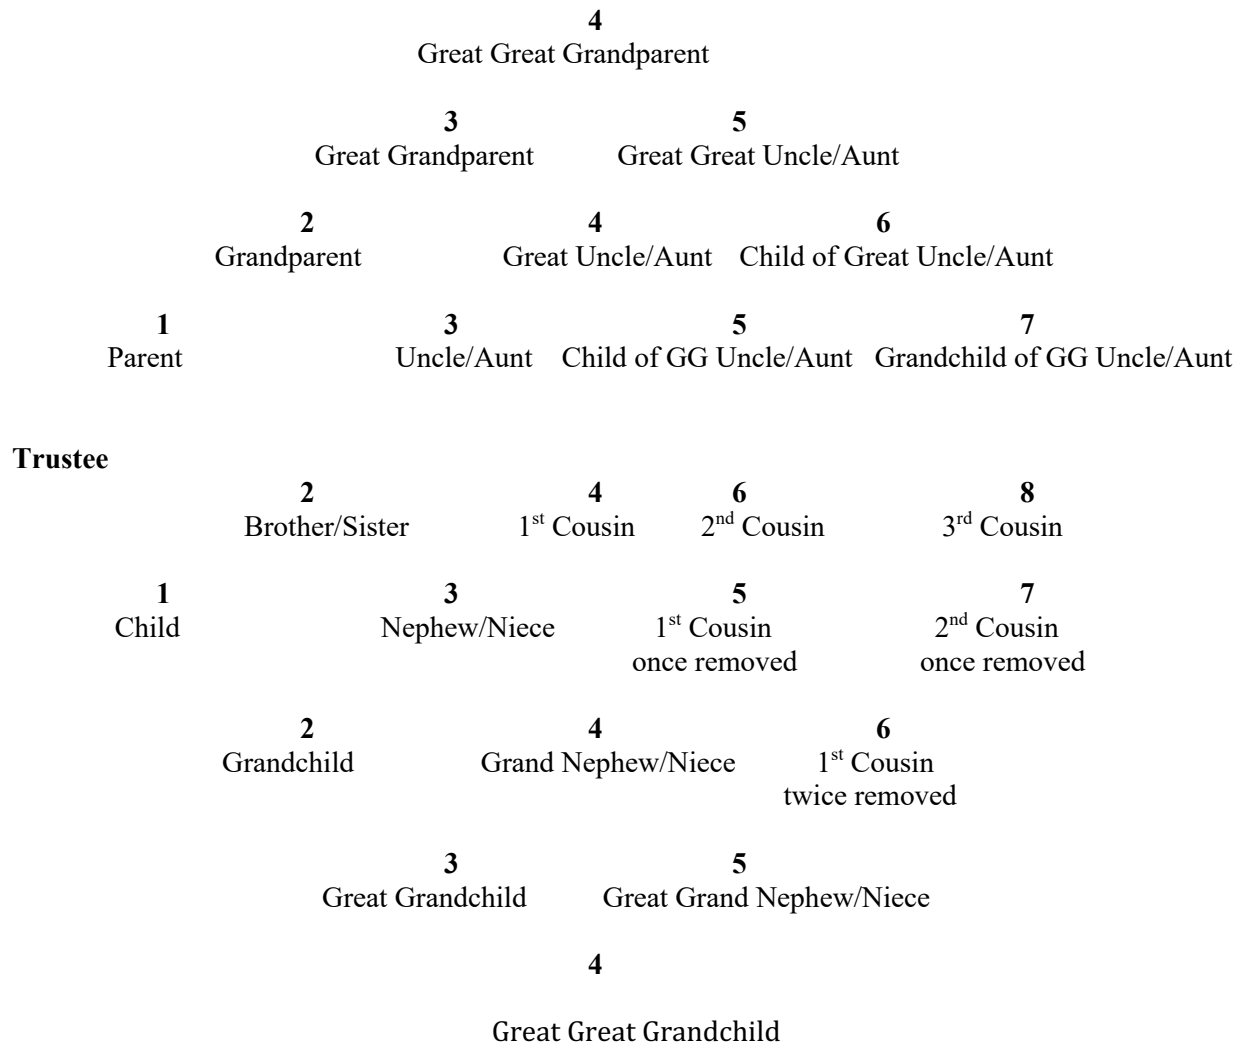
**4**
Great Great Grandparent

**3**
Great Grandparent

**5**
Great Great Uncle/Aunt

**2**
Grandparent

**4**
Great Uncle/Aunt

**6**
Child of Great Uncle/Aunt

**1**
Parent

**3**
Uncle/Aunt

**5**
Child of GG Uncle/Aunt

**7**
Grandchild of GG Uncle/Aunt

**Trustee**

**2**
Brother/Sister

**4**
1$^{st}$ Cousin

**6**
2$^{nd}$ Cousin

**8**
3$^{rd}$ Cousin

**1**
Child

**3**
Nephew/Niece

**5**
1$^{st}$ Cousin once removed

**7**
2$^{nd}$ Cousin once removed

**2**
Grandchild

**4**
Grand Nephew/Niece

**6**
1$^{st}$ Cousin twice removed

**3**
Great Grandchild

**5**
Great Grand Nephew/Niece

**4**

Great Great Grandchild